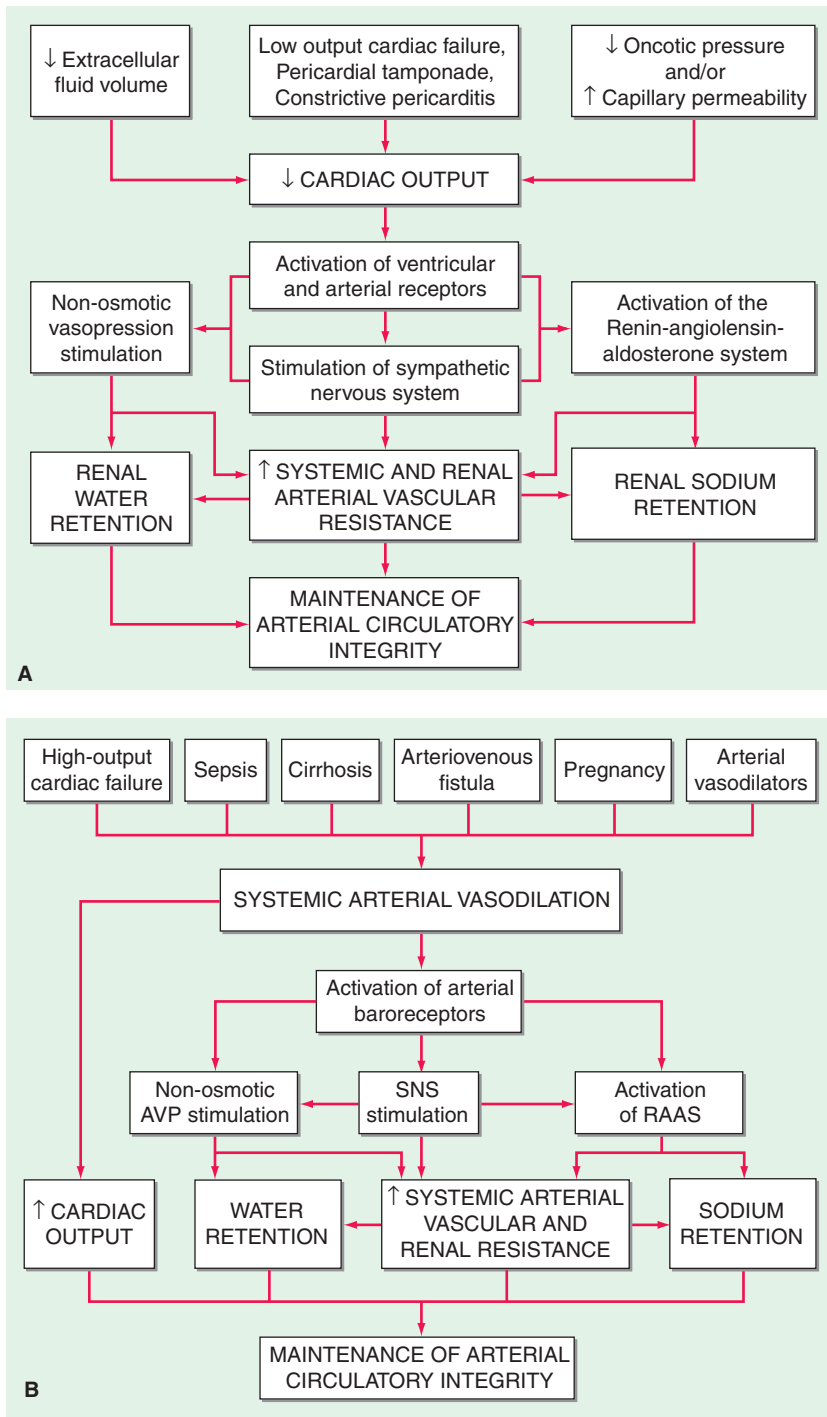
↓ Extracellular fluid volume

Low output cardiac failure, Pericardial tamponade, Constrictive pericarditis

↓ Oncotic pressure and/or ↑ Capillary permeability

↓ CARDIAC OUTPUT

Activation of ventricular and arterial receptors

Non-osmotic vasopression stimulation

Stimulation of sympathetic nervous system

Activation of the Renin-angiolensin-aldosterone system

RENAL WATER RETENTION

↑ SYSTEMIC AND RENAL ARTERIAL VASCULAR RESISTANCE

RENAL SODIUM RETENTION

MAINTENANCE OF ARTERIAL CIRCULATORY INTEGRITY

A

High-output cardiac failure

Sepsis

Cirrhosis

Arteriovenous fistula

Pregnancy

Arterial vasodilators

SYSTEMIC ARTERIAL VASODILATION

Activation of arterial baroreceptors

Non-osmotic AVP stimulation

SNS stimulation

Activation of RAAS

↑ CARDIAC OUTPUT

WATER RETENTION

↑ SYSTEMIC ARTERIAL VASCULAR AND RENAL RESISTANCE

SODIUM RETENTION

MAINTENANCE OF ARTERIAL CIRCULATORY INTEGRITY

B